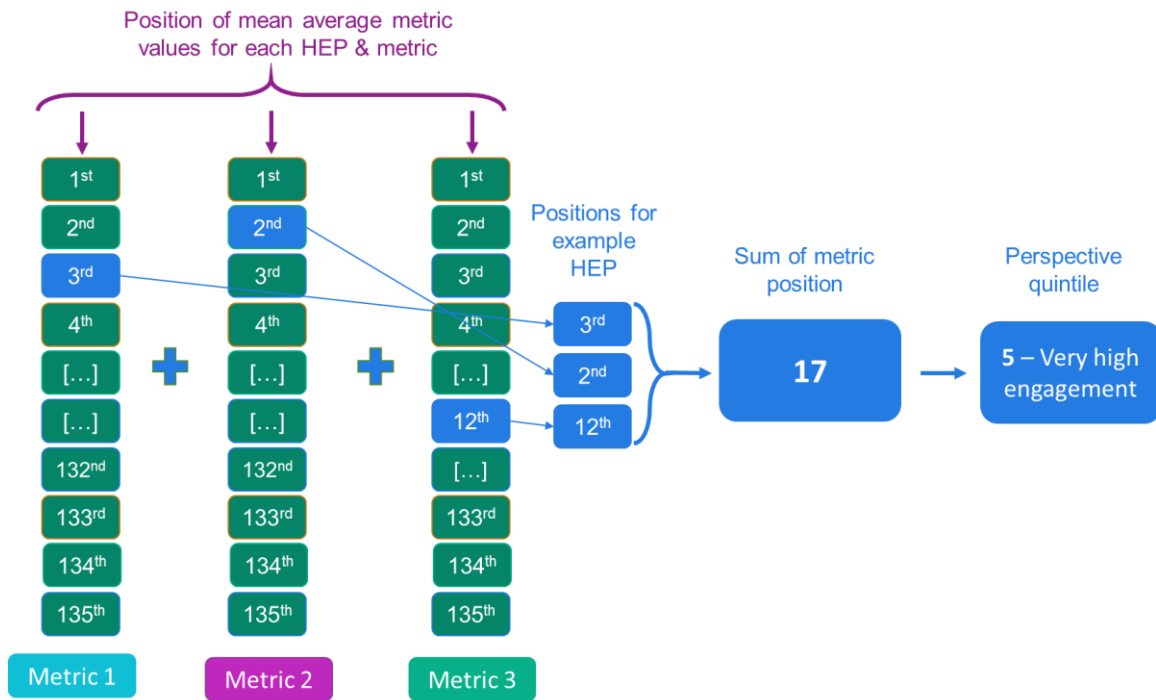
Position of mean average metric values for each HEP & metric

1st
2nd
3rd
4th
[…]
[…]
132nd
133rd
134th
135th

Metric 1

1st
2nd
3rd
4th
[…]
[…]
132nd
133rd
134th
135th

Metric 2

1st
2nd
3rd
4th
[…]
12th
[…]
133rd
134th
135th

Metric 3

Positions for example HEP

3rd
2nd
12th

Sum of metric position

17

Perspective quintile

5 – Very high engagement